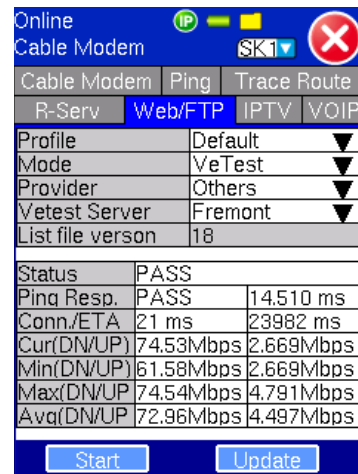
Online
Cable Modem
IP
SK1

Cable Modem | Ping | Trace Route
R-Serv | Web/FTP | IPTV | VOIP

| Profile | Default |
|---|---|
| Mode | VeTest |
| Provider | Others |
| Vetest Server | Fremont |
| List file verson | 18 |

| Status | PASS | |
|---|---|---|
| Ping Resp. | PASS | 14.510 ms |
| Conn./ETA | 21 ms | 23982 ms |
| Cur(DN/UP) | 74.53Mbps | 2.669Mbps |
| Min(DN/UP) | 61.58Mbps | 2.669Mbps |
| Max(DN/UP | 74.54Mbps | 4.791Mbps |
| Avg(DN/UP | 72.96Mbps | 4.497Mbps |

Start
Update